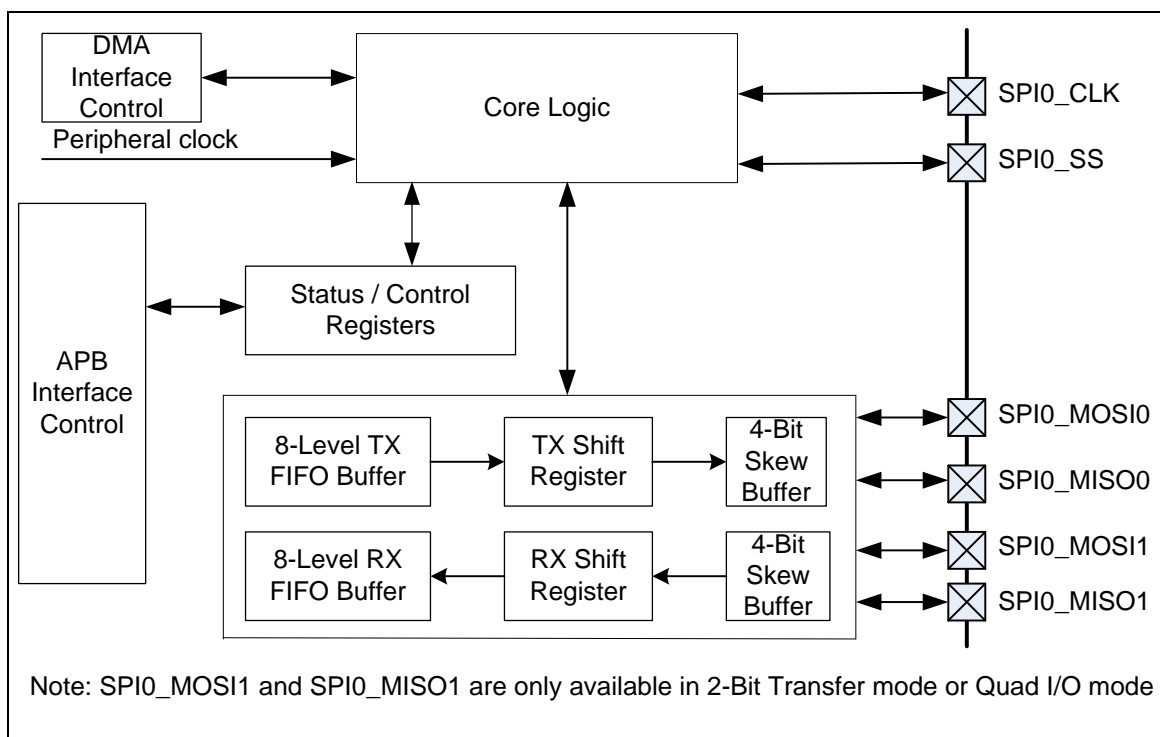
DMA Interface Control

Peripheral clock

Core Logic

SPI0_CLK

SPI0_SS

Status / Control Registers

APB Interface Control

8-Level TX FIFO Buffer

TX Shift Register

4-Bit Skew Buffer

8-Level RX FIFO Buffer

RX Shift Register

4-Bit Skew Buffer

SPI0_MOSI0

SPI0_MISO0

SPI0_MOSI1

SPI0_MISO1

Note: SPI0_MOSI1 and SPI0_MISO1 are only available in 2-Bit Transfer mode or Quad I/O mode